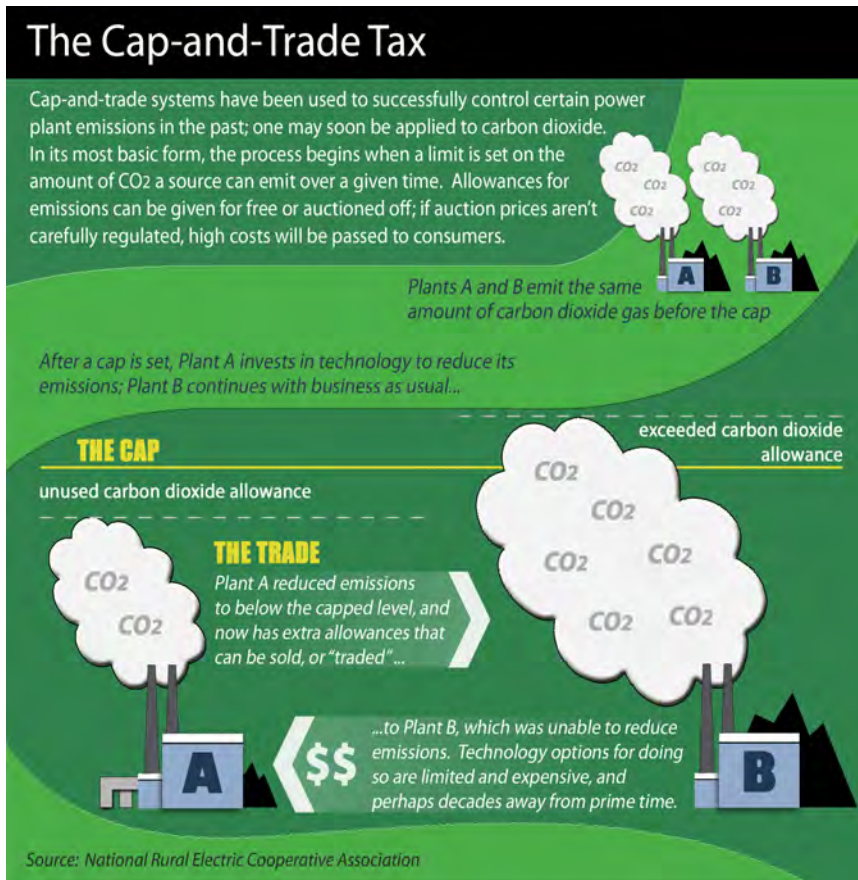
The Cap-and-Trade Tax

Cap-and-trade systems have been used to successfully control certain power plant emissions in the past; one may soon be applied to carbon dioxide. In its most basic form, the process begins when a limit is set on the amount of CO2 a source can emit over a given time. Allowances for emissions can be given for free or auctioned off; if auction prices aren't carefully regulated, high costs will be passed to consumers.

CO2
CO2
CO2
CO2
CO2
CO2

A
B

Plants A and B emit the same amount of carbon dioxide gas before the cap

After a cap is set, Plant A invests in technology to reduce its emissions; Plant B continues with business as usual...

THE CAP

exceeded carbon dioxide allowance

unused carbon dioxide allowance

CO2
CO2

THE TRADE

Plant A reduced emissions to below the capped level, and now has extra allowances that can be sold, or "traded"...

CO2
CO2
CO2
CO2
CO2
CO2

$$

A

...to Plant B, which was unable to reduce emissions. Technology options for doing so are limited and expensive, and perhaps decades away from prime time.

B

Source: National Rural Electric Cooperative Association